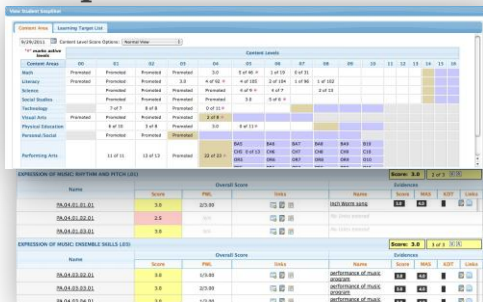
View Student Snapshot

Content Area | Learning Target List

9/29/2011 | Content Level Score Options: Normal View

Content Levels

| Content Areas | 00 | 01 | 02 | 03 | 04 | 05 | 06 | 07 | 08 | 09 | 10 | 11 | 12 | 13 | 14 | 15 | 16 |
|---|---|---|---|---|---|---|---|---|---|---|---|---|---|---|---|---|---|
| Math | | Promoted | Promoted | Promoted | Promoted | 3.0 | 0 of 40 | 1 of 19 | 0 of 31 | | | | | | | | |
| Literacy | | Promoted | Promoted | Promoted | 3.0 | 4 of 42 | 4 of 105 | 2 of 104 | 1 of 98 | 1 of 102 | | | | | | | |
| Science | | Promoted | Promoted | Promoted | Promoted | 4 of 9 | 4 of 7 | 2 of 19 | | | | | | | | | |
| Social Studies | | Promoted | Promoted | Promoted | Promoted | 2 of 5 | 0 of 6 | | | | | | | | | | |
| Technology | | 7 of 7 | 8 of 8 | Promoted | Promoted | 0 of 11 | | | | | | | | | | | |
| Visual Arts | Promoted | Promoted | Promoted | Promoted | 2 of 8 | | | | | | | | | | | | |
| Physical Education | | 6 of 10 | 3 of 8 | Promoted | 0.0 | 8 of 11 | | | | | | | | | | | |
| Personal Social | | Promoted | Promoted | Promoted | | | | | | | | | | | | | |
| Performing Arts | | 11 of 11 | 13 of 13 | Promoted | 22 of 23 | BA5 CHR D45 | BA6 CH6 D46 | BA7 CH7 D47 | BA8 CH8 D48 | BA9 CH9 D49 | B10 C10 D10 | | | | | | |

EXPRESSION OF MUSIC: RHYTHM AND PITCH (03) | Score: 3.0 | 2 of 3

| Name | Score | PML | Links | Name | Score | MAS | KOT | Links |
|---|---|---|---|---|---|---|---|---|
| PA.04.01.01.01 | 3.0 | 2/3.00 | | Itch Worm song | 3.0 | 4.0 | | |
| PA.04.01.02.01 | 2.5 | | | No Units scored | | | | |
| PA.04.01.03.01 | | | | No Units scored | | | | |

EXPRESSION OF MUSIC: ENSEMBLE SKILLS (03) | Score: 3.0 | 3 of 3

| Name | Score | PML | Links | Name | Score | MAS | KOT | Links |
|---|---|---|---|---|---|---|---|---|
| PA.04.03.02.01 | 3.0 | 2/3.00 | | performance of music program | 3.0 | 4.0 | | |
| PA.04.03.03.01 | 3.0 | 2/3.00 | | performance of music program | 3.0 | 4.0 | | |
| PA.04.04.04.01 | 3.0 | 2/3.00 | | performance of music program | 3.0 | 4.0 | | |